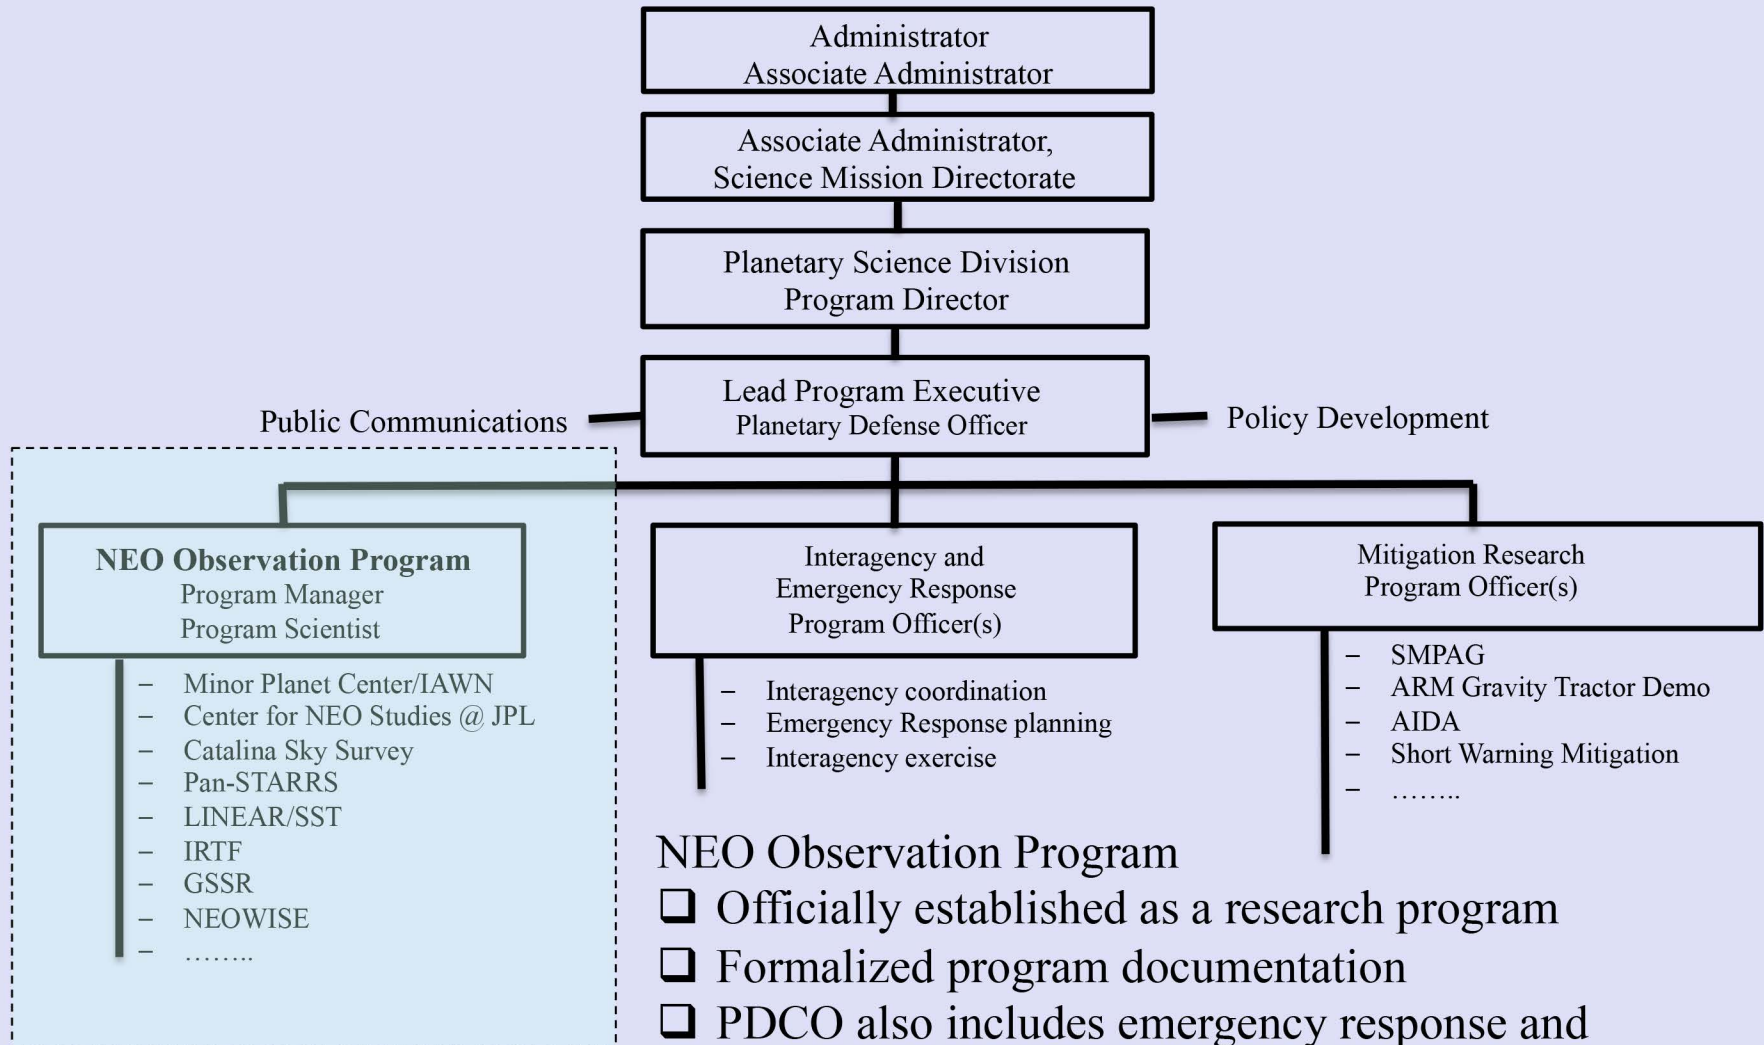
Administrator
Associate Administrator

Associate Administrator,
Science Mission Directorate

Planetary Science Division
Program Director

Public Communications

Lead Program Executive
Planetary Defense Officer

Policy Development

NEO Observation Program
Program Manager
Program Scientist

– Minor Planet Center/IAWN
– Center for NEO Studies @ JPL
– Catalina Sky Survey
– Pan-STARRS
– LINEAR/SST
– IRTF
– GSSR
– NEOWISE
– ……..

Interagency and
Emergency Response
Program Officer(s)

– Interagency coordination
– Emergency Response planning
– Interagency exercise

Mitigation Research
Program Officer(s)

– SMPAG
– ARM Gravity Tractor Demo
– AIDA
– Short Warning Mitigation
– ……..

NEO Observation Program
❑ Officially established as a research program
❑ Formalized program documentation
❑ PDCO also includes emergency response and